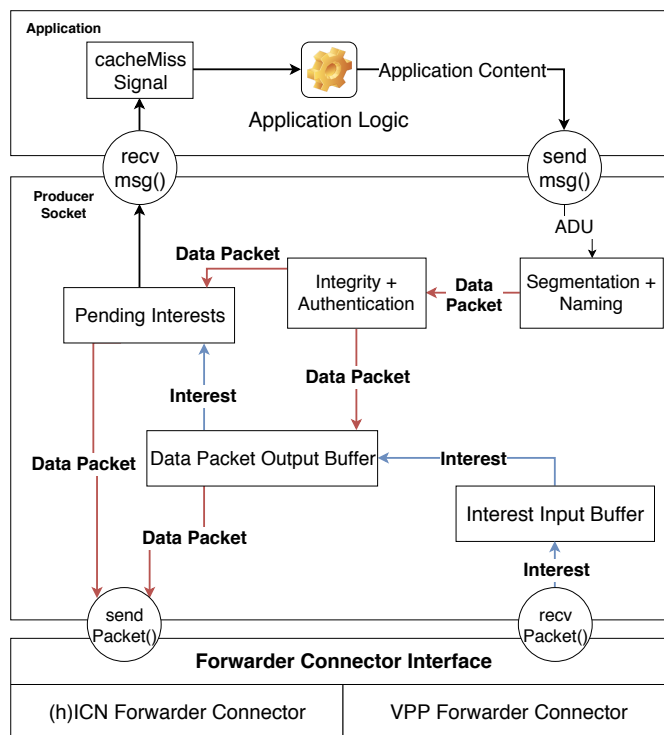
Application

cacheMiss Signal

Application Content

Application Logic

recv msg()

send msg()

Producer Socket

ADU

Data Packet

Integrity + Authentication

Data Packet

Segmentation + Naming

Pending Interests

Data Packet

Interest

Data Packet

Data Packet Output Buffer

Interest

Interest Input Buffer

Data Packet

Interest

send Packet()

recv Packet()

Forwarder Connector Interface

(h)ICN Forwarder Connector

VPP Forwarder Connector